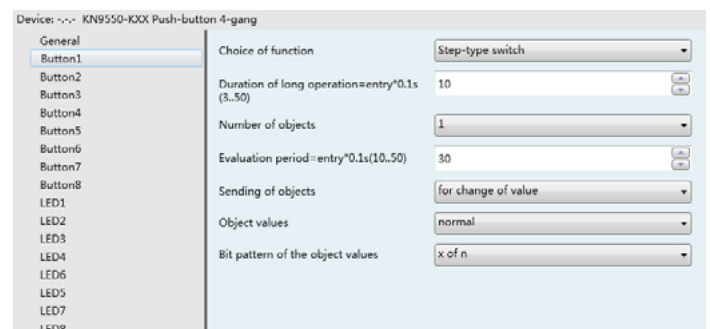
Device: -.-.- KN9550-KXX Push-button 4-gang

General
Button1
Button2
Button3
Button4
Button5
Button6
Button7
Button8
LED1
LED2
LED3
LED4
LED6
LED5
LED7
LED8

| | |
|---|---|
| Choice of function | Step-type switch |
| Duration of long operation=entry*0.1s (3..50) | 10 |
| Number of objects | 1 |
| Evaluation period=entry*0.1s(10..50) | 30 |
| Sending of objects | for change of value |
| Object values | normal |
| Bit pattern of the object values | x of n |